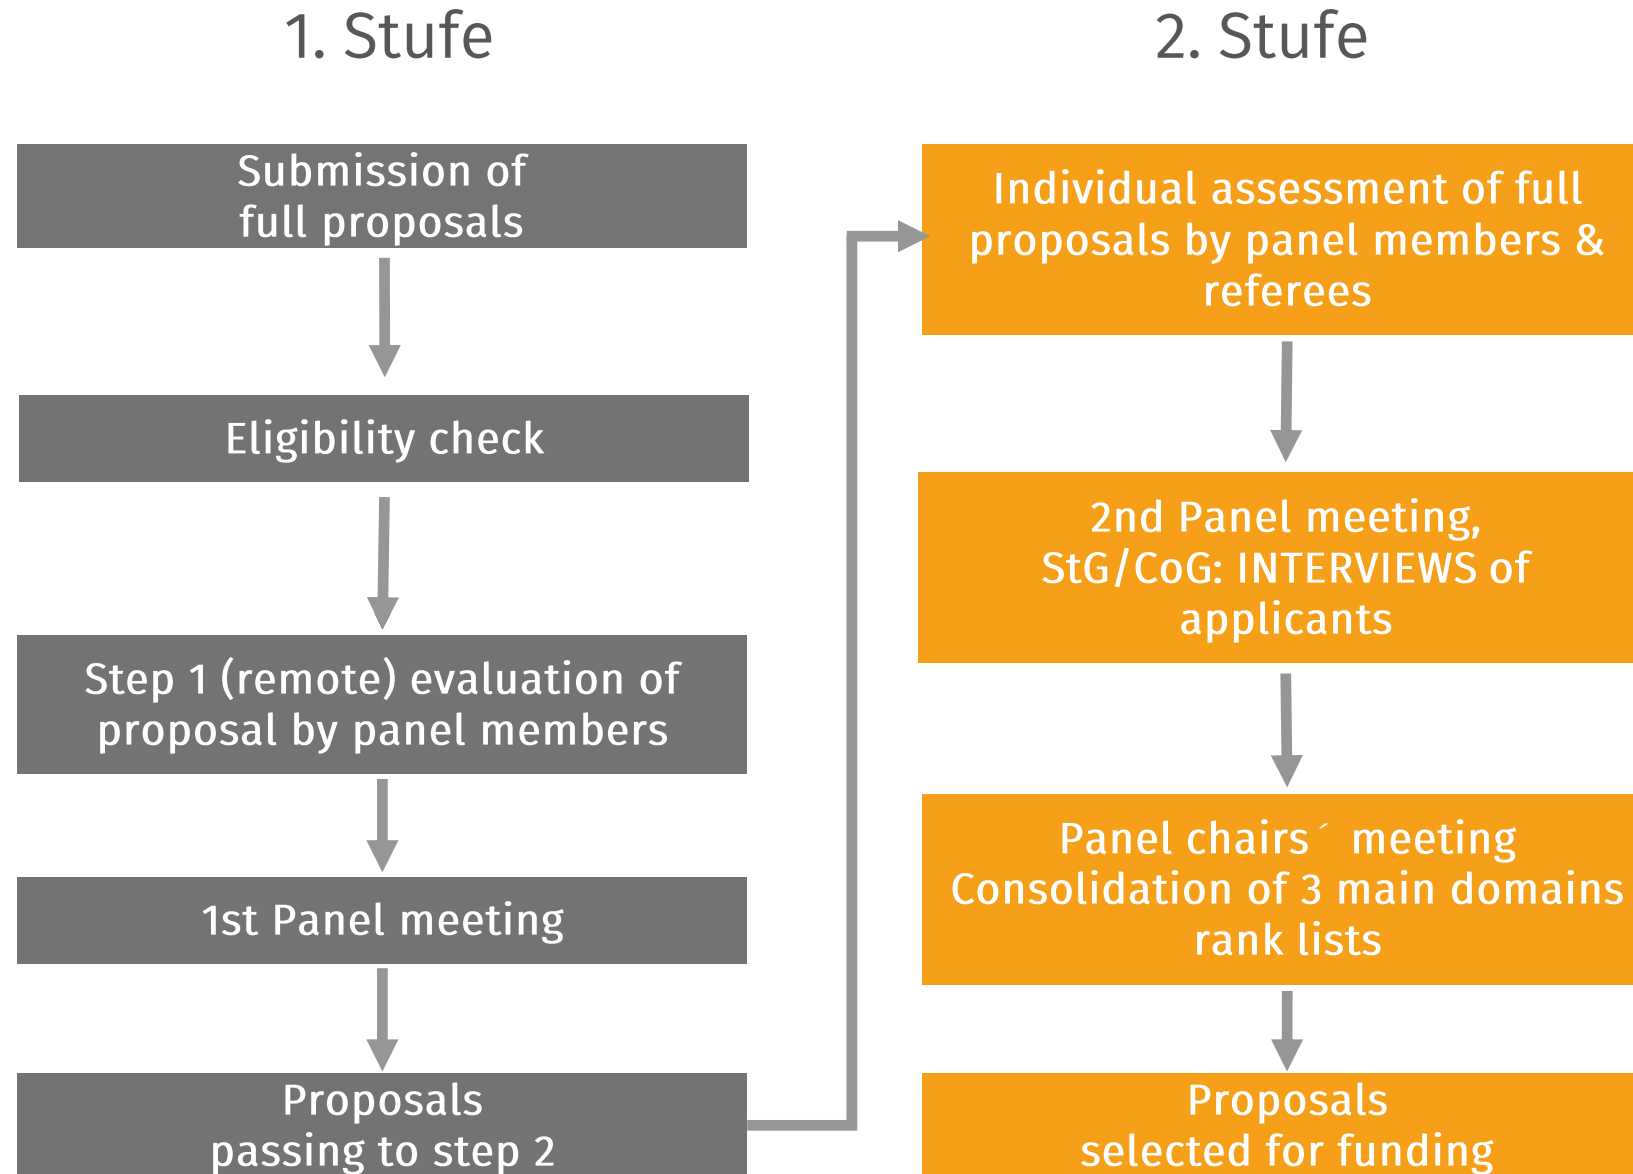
1. Stufe

2. Stufe

Submission of full proposals

Eligibility check

Step 1 (remote) evaluation of proposal by panel members

1st Panel meeting

Proposals passing to step 2

Individual assessment of full proposals by panel members & referees

2nd Panel meeting, StG/CoG: INTERVIEWS of applicants

Panel chairs´ meeting Consolidation of 3 main domains rank lists

Proposals selected for funding